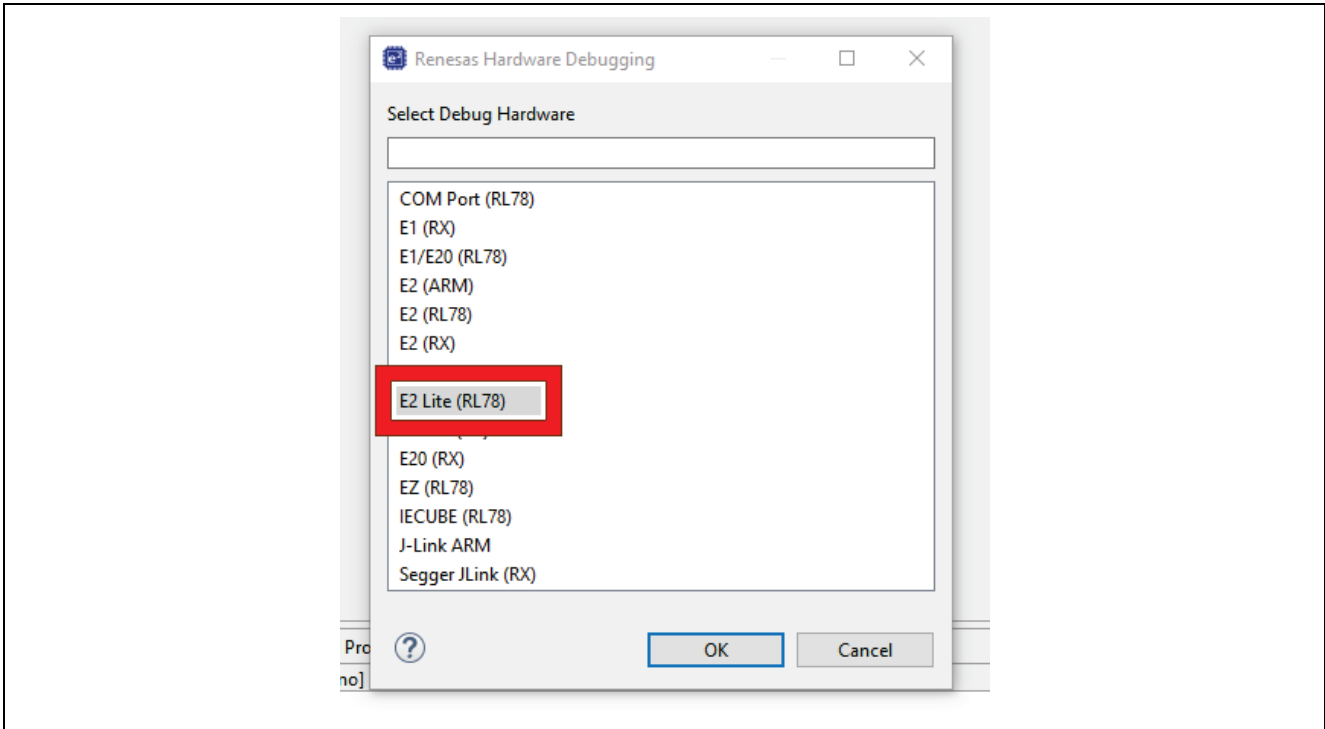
Renesas Hardware Debugging

Select Debug Hardware

COM Port (RL78)
E1 (RX)
E1/E20 (RL78)
E2 (ARM)
E2 (RL78)
E2 (RX)
E2 Lite (RL78)
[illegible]
E20 (RX)
EZ (RL78)
IECUBE (RL78)
J-Link ARM
Segger JLink (RX)

Pro
no]

?

OK
Cancel